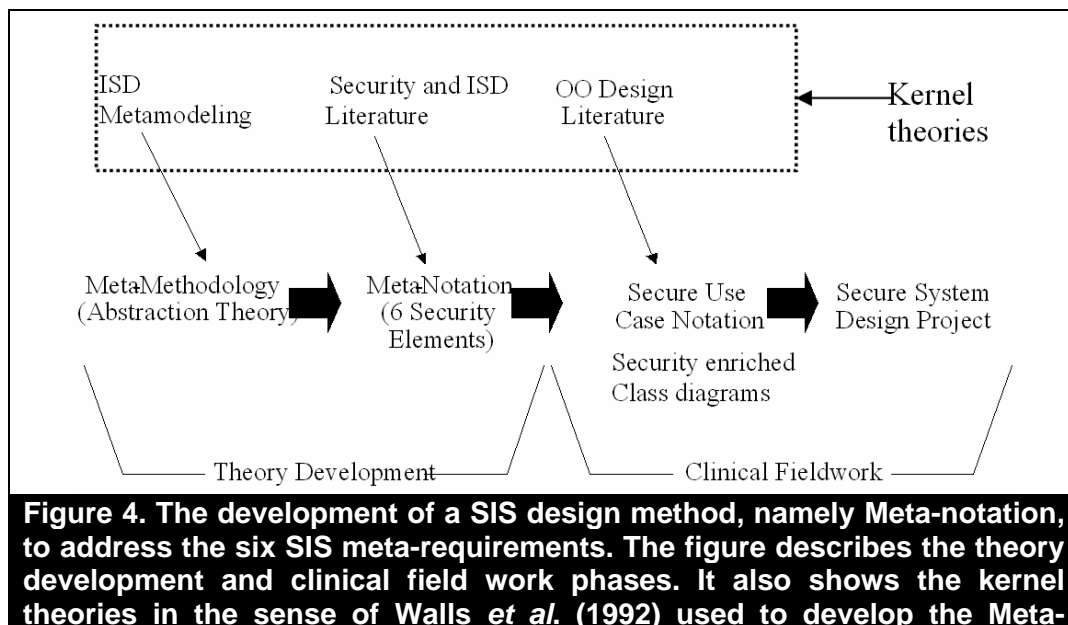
ISD Metamodeling

Security and ISD Literature

OO Design Literature

Kernel theories

MetaMethodology (Abstraction Theory)

MetaNotation (6 Security Elements)

Secure Use Case Notation

Security enriched Class diagrams

Secure System Design Project

Theory Development

Clinical Fieldwork

**Figure 4. The development of a SIS design method, namely Meta-notation, to address the six SIS meta-requirements. The figure describes the theory development and clinical field work phases. It also shows the kernel theories in the sense of Walls *et al.* (1992) used to develop the Meta-**